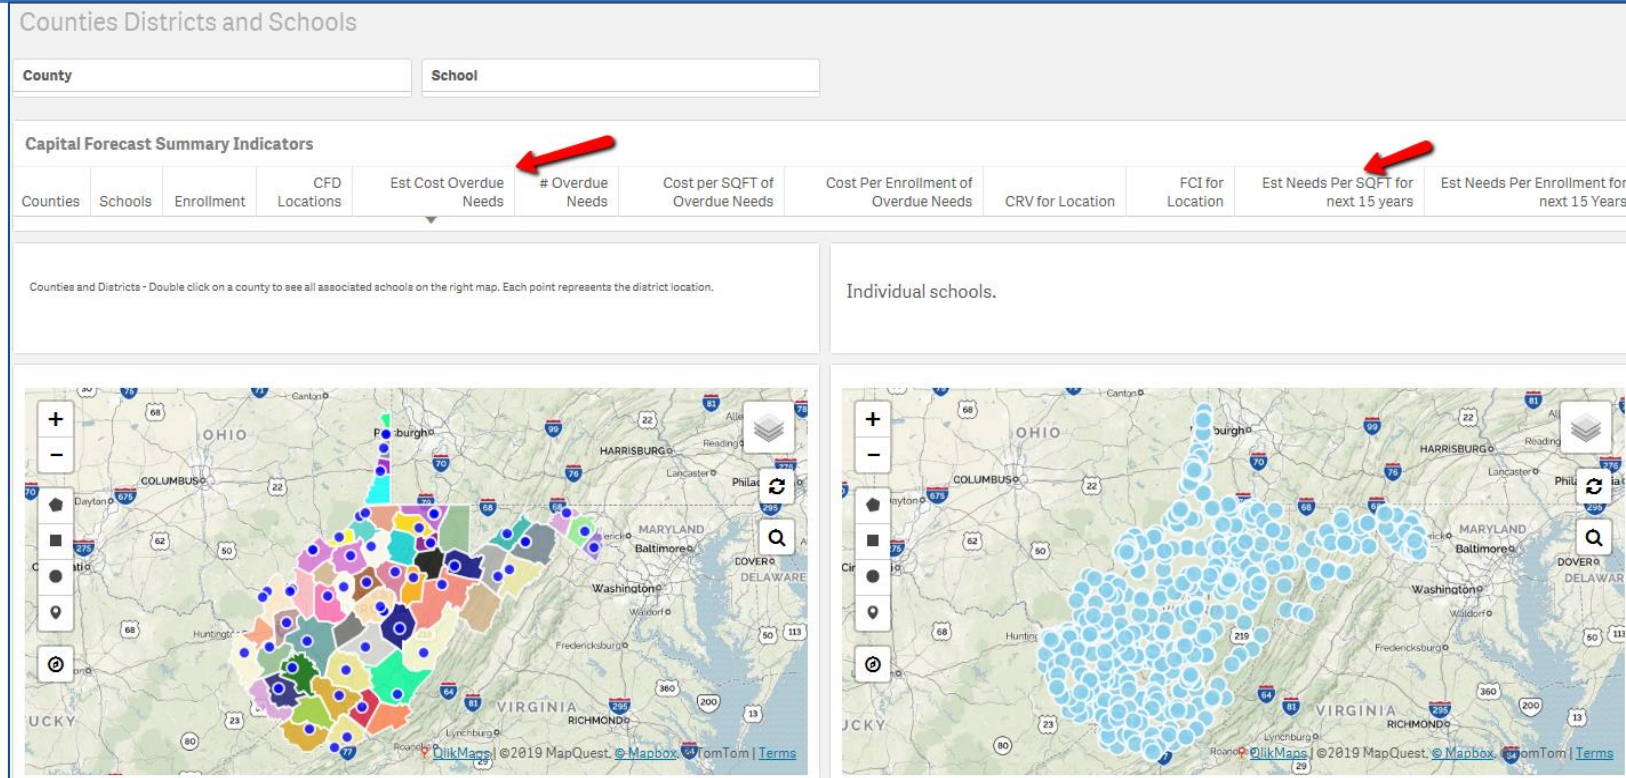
Counties Districts and Schools

County

School

Capital Forecast Summary Indicators

| Counties | Schools | Enrollment | CFD Locations | Est Cost Overdue Needs | # Overdue Needs | Cost per SQFT of Overdue Needs | Cost Per Enrollment of Overdue Needs | CRV for Location | FCI for Location | Est Needs Per SQFT for next 15 years | Est Needs Per Enrollment for next 15 Years |
|---|---|---|---|---|---|---|---|---|---|---|---|

Counties and Districts - Double click on a county to see all associated schools on the right map. Each point represents the district location.

Individual schools.

+
−
OHIO
COLUMBUS
Dayton
Huntington
Canton
Pittsburgh
HARRISBURG
Reading
Lancaster
Philad
MARYLAND
Baltimore
DOVER
DELAWARE
Washington
Waldorf
Fredericksburg
VIRGINIA
RICHMOND
Lynchburg
Roanoke
UCKY
QlikMaps | ©2019 MapQuest, © Mapbox, TomTom | Terms

+
−
OHIO
COLUMBUS
Dayton
Huntington
Canton
burgh
HARRISBURG
Reading
Lancaster
Phila
MARYLAND
Baltimore
DOVER
DELAWARE
Washington
Waldorf
Fredericksburg
VIRGINIA
RICHMOND
Lynchburg
Roanoke
UCKY
QlikMaps | ©2019 MapQuest, © Mapbox, TomTom | Terms